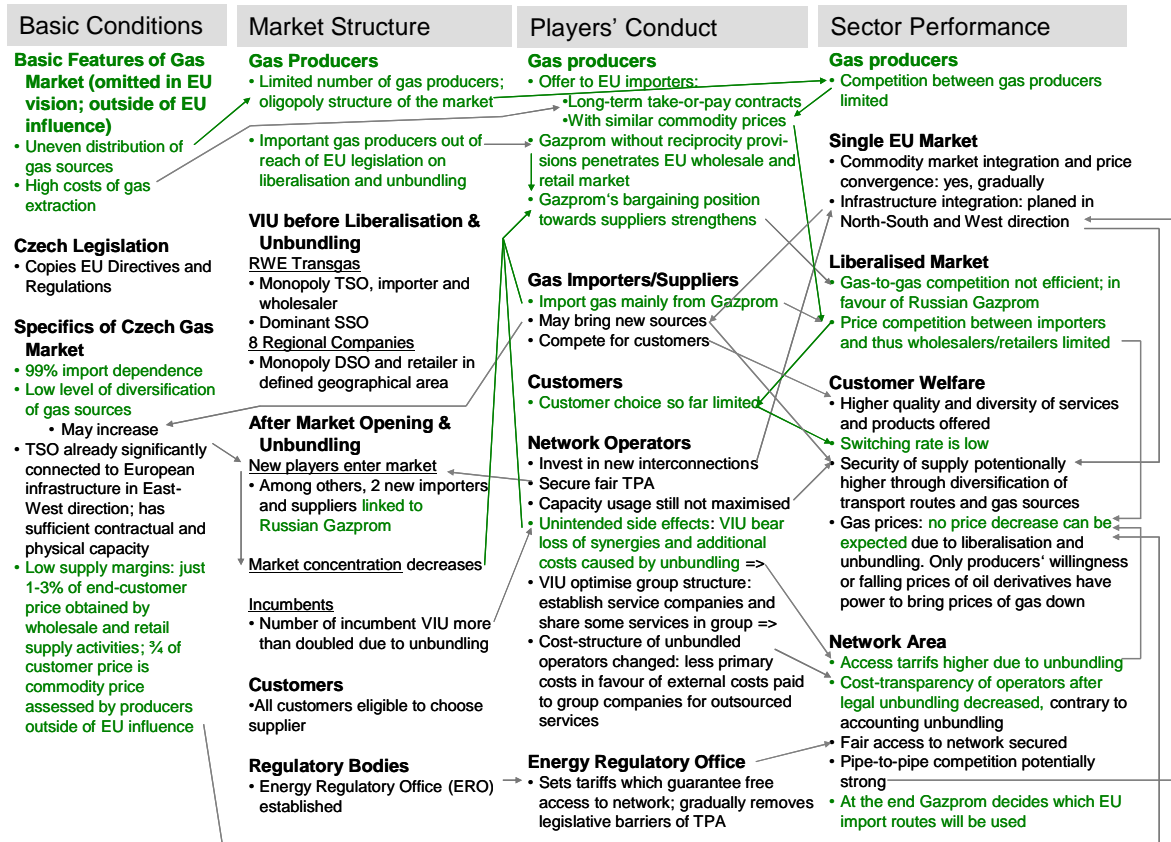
Basic Conditions

Basic Features of Gas Market (omitted in EU vision; outside of EU influence)
• Uneven distribution of gas sources
• High costs of gas extraction

Czech Legislation
• Copies EU Directives and Regulations

Specifics of Czech Gas Market
• 99% import dependence
• Low level of diversification of gas sources
• May increase
• TSO already significantly connected to European infrastructure in East-West direction; has sufficient contractual and physical capacity
• Low supply margins: just 1-3% of end-customer price obtained by wholesale and retail supply activities; ¾ of customer price is commodity price assessed by producers outside of EU influence

Market Structure

Gas Producers
• Limited number of gas producers; oligopoly structure of the market
• Important gas producers out of reach of EU legislation on liberalisation and unbundling

VIU before Liberalisation & Unbundling
RWE Transgas
• Monopoly TSO, importer and wholesaler
• Dominant SSO
8 Regional Companies
• Monopoly DSO and retailer in defined geographical area

After Market Opening & Unbundling
New players enter market
• Among others, 2 new importers and suppliers linked to Russian Gazprom

Market concentration decreases

Incumbents
• Number of incumbent VIU more than doubled due to unbundling

Customers
•All customers eligible to choose supplier

Regulatory Bodies
• Energy Regulatory Office (ERO) established

Players' Conduct

Gas producers
• Offer to EU importers:
•Long-term take-or-pay contracts
•With similar commodity prices
• Gazprom without reciprocity provisions penetrates EU wholesale and retail market
• Gazprom's bargaining position towards suppliers strengthens

Gas Importers/Suppliers
• Import gas mainly from Gazprom
• May bring new sources
• Compete for customers

Customers
• Customer choice so far limited

Network Operators
• Invest in new interconnections
• Secure fair TPA
• Capacity usage still not maximised
• Unintended side effects: VIU bear loss of synergies and additional costs caused by unbundling =>
• VIU optimise group structure: establish service companies and share some services in group =>
• Cost-structure of unbundled operators changed: less primary costs in favour of external costs paid to group companies for outsourced services

Energy Regulatory Office
• Sets tariffs which guarantee free access to network; gradually removes legislative barriers of TPA

Sector Performance

Gas producers
• Competition between gas producers limited

Single EU Market
• Commodity market integration and price convergence: yes, gradually
• Infrastructure integration: planed in North-South and West direction

Liberalised Market
• Gas-to-gas competition not efficient; in favour of Russian Gazprom
• Price competition between importers and thus wholesalers/retailers limited

Customer Welfare
• Higher quality and diversity of services and products offered
• Switching rate is low
• Security of supply potentionally higher through diversification of transport routes and gas sources
• Gas prices: no price decrease can be expected due to liberalisation and unbundling. Only producers' willingness or falling prices of oil derivatives have power to bring prices of gas down

Network Area
• Access tarrifs higher due to unbundling
• Cost-transparency of operators after legal unbundling decreased, contrary to accounting unbundling
• Fair access to network secured
• Pipe-to-pipe competition potentially strong
• At the end Gazprom decides which EU import routes will be used